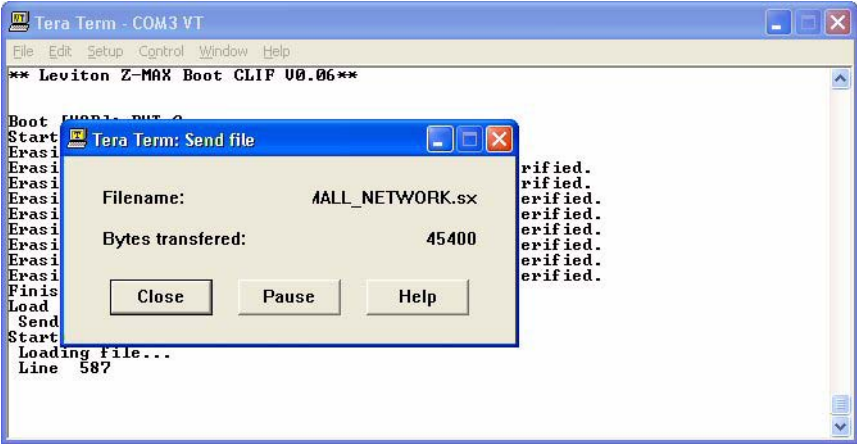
Tera Term - COM3 VT

File Edit Setup Control Window Help

** Leviton Z-MAX Boot CLIF V0.06**

Boot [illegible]
Start
Erasi
Erasi rified.
Erasi rified.
Erasi erified.
Erasi erified.
Erasi erified.
Erasi erified.
Erasi erified.
Erasi erified.
Finis
Load
Send
Start
Loading file...
Line 587

Tera Term: Send file

Filename: MALL_NETWORK.sx

Bytes transfered: 45400

Close Pause Help